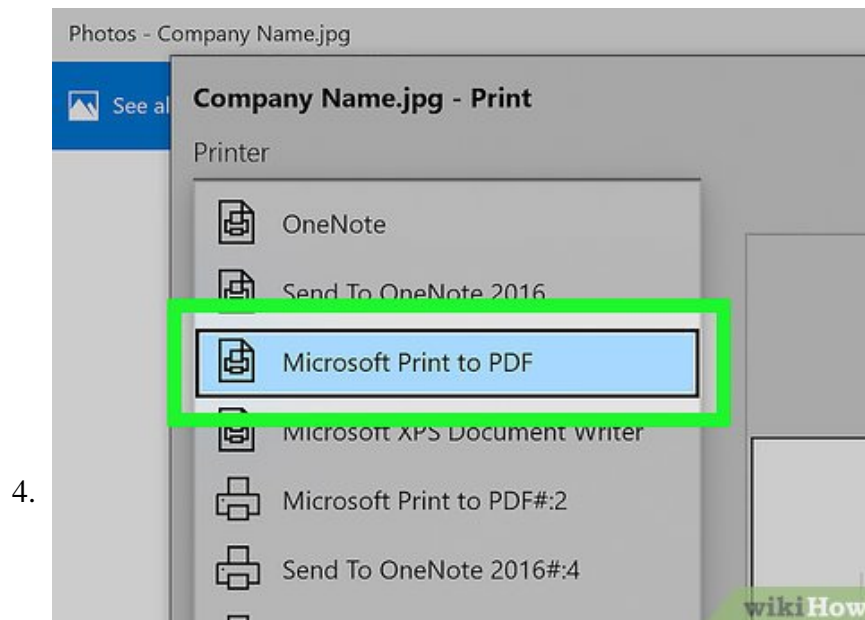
Photos - Company Name.jpg

See al

Company Name.jpg - Print

Printer

OneNote

Send To OneNote 2016

Microsoft Print to PDF

Microsoft XPS Document Writer

4.

Microsoft Print to PDF#:2

Send To OneNote 2016#:4

wikiHow